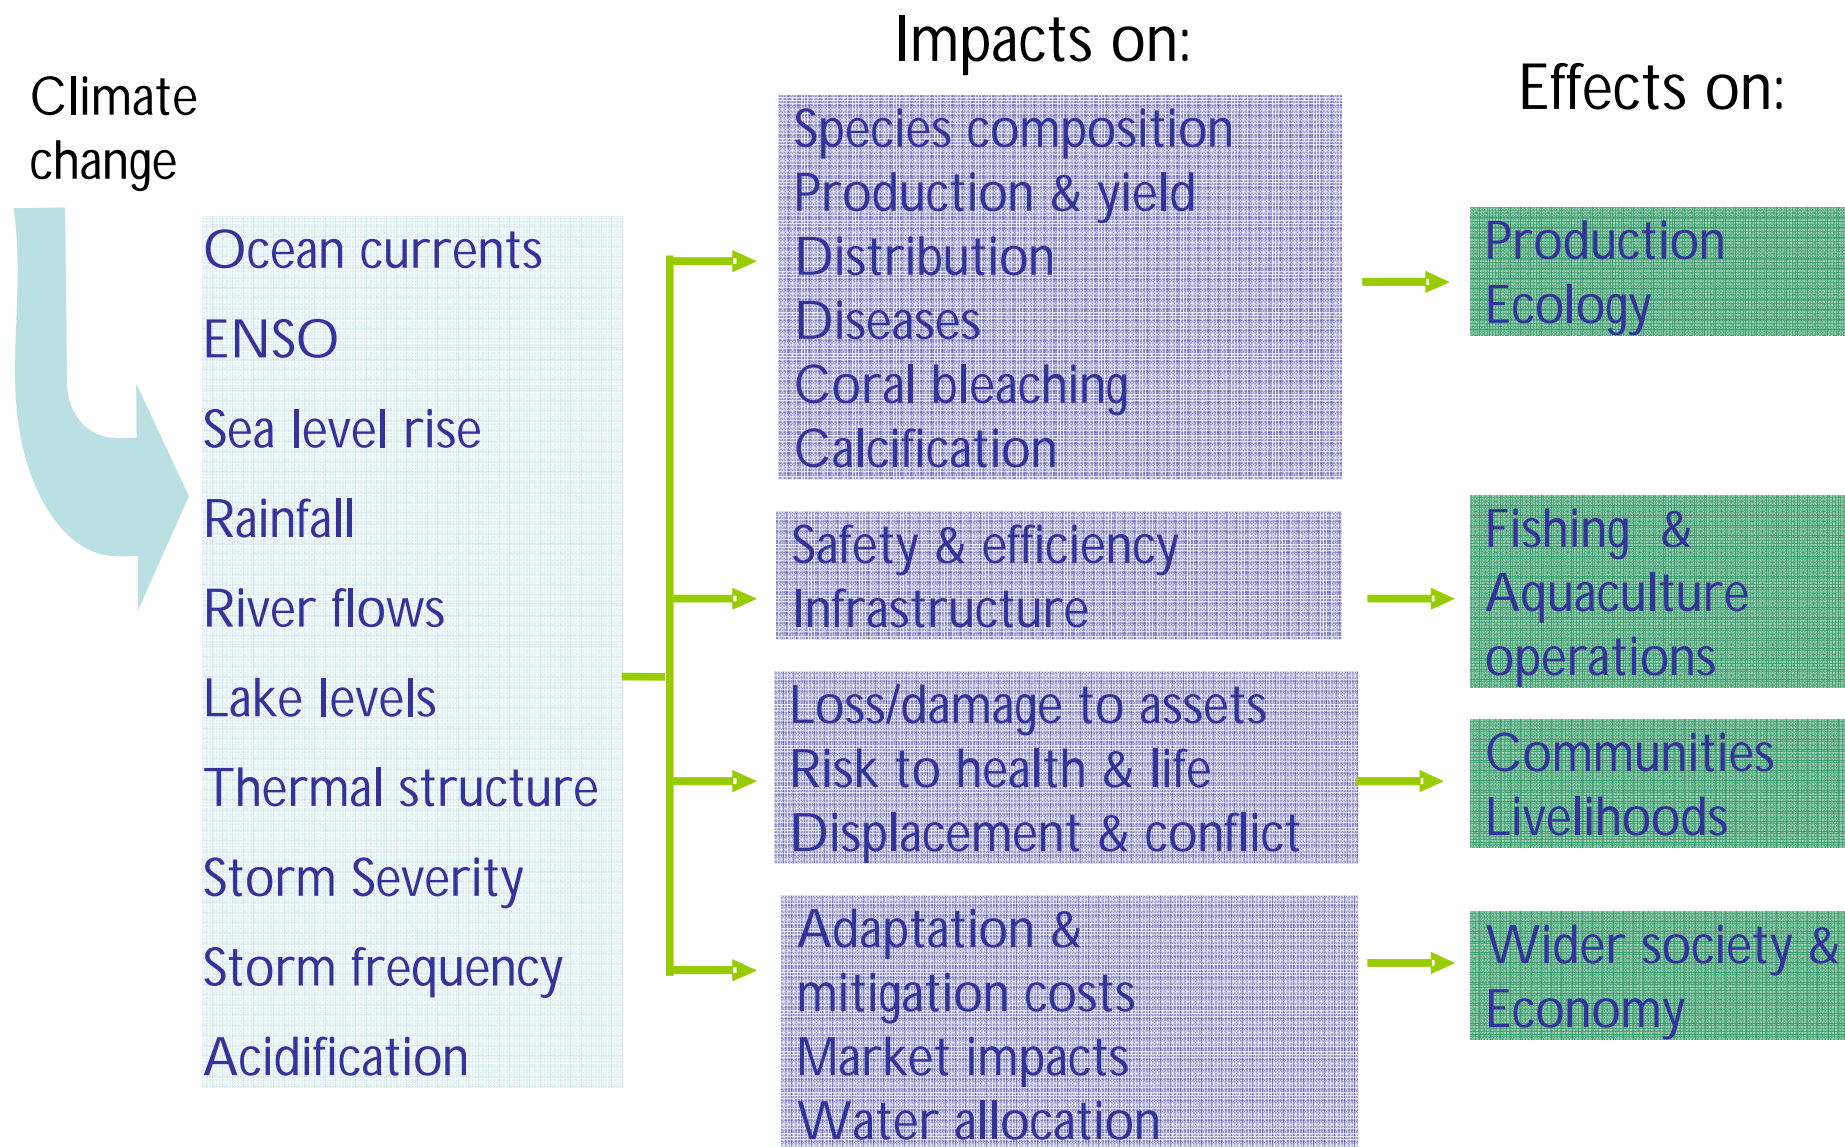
Climate change

Impacts on:

Effects on:

Ocean currents
ENSO
Sea level rise
Rainfall
River flows
Lake levels
Thermal structure
Storm Severity
Storm frequency
Acidification

Species composition
Production & yield
Distribution
Diseases
Coral bleaching
Calcification

Safety & efficiency
Infrastructure

Loss/damage to assets
Risk to health & life
Displacement & conflict

Adaptation & mitigation costs
Market impacts
Water allocation

Production
Ecology

Fishing & Aquaculture operations

Communities
Livelihoods

Wider society & Economy